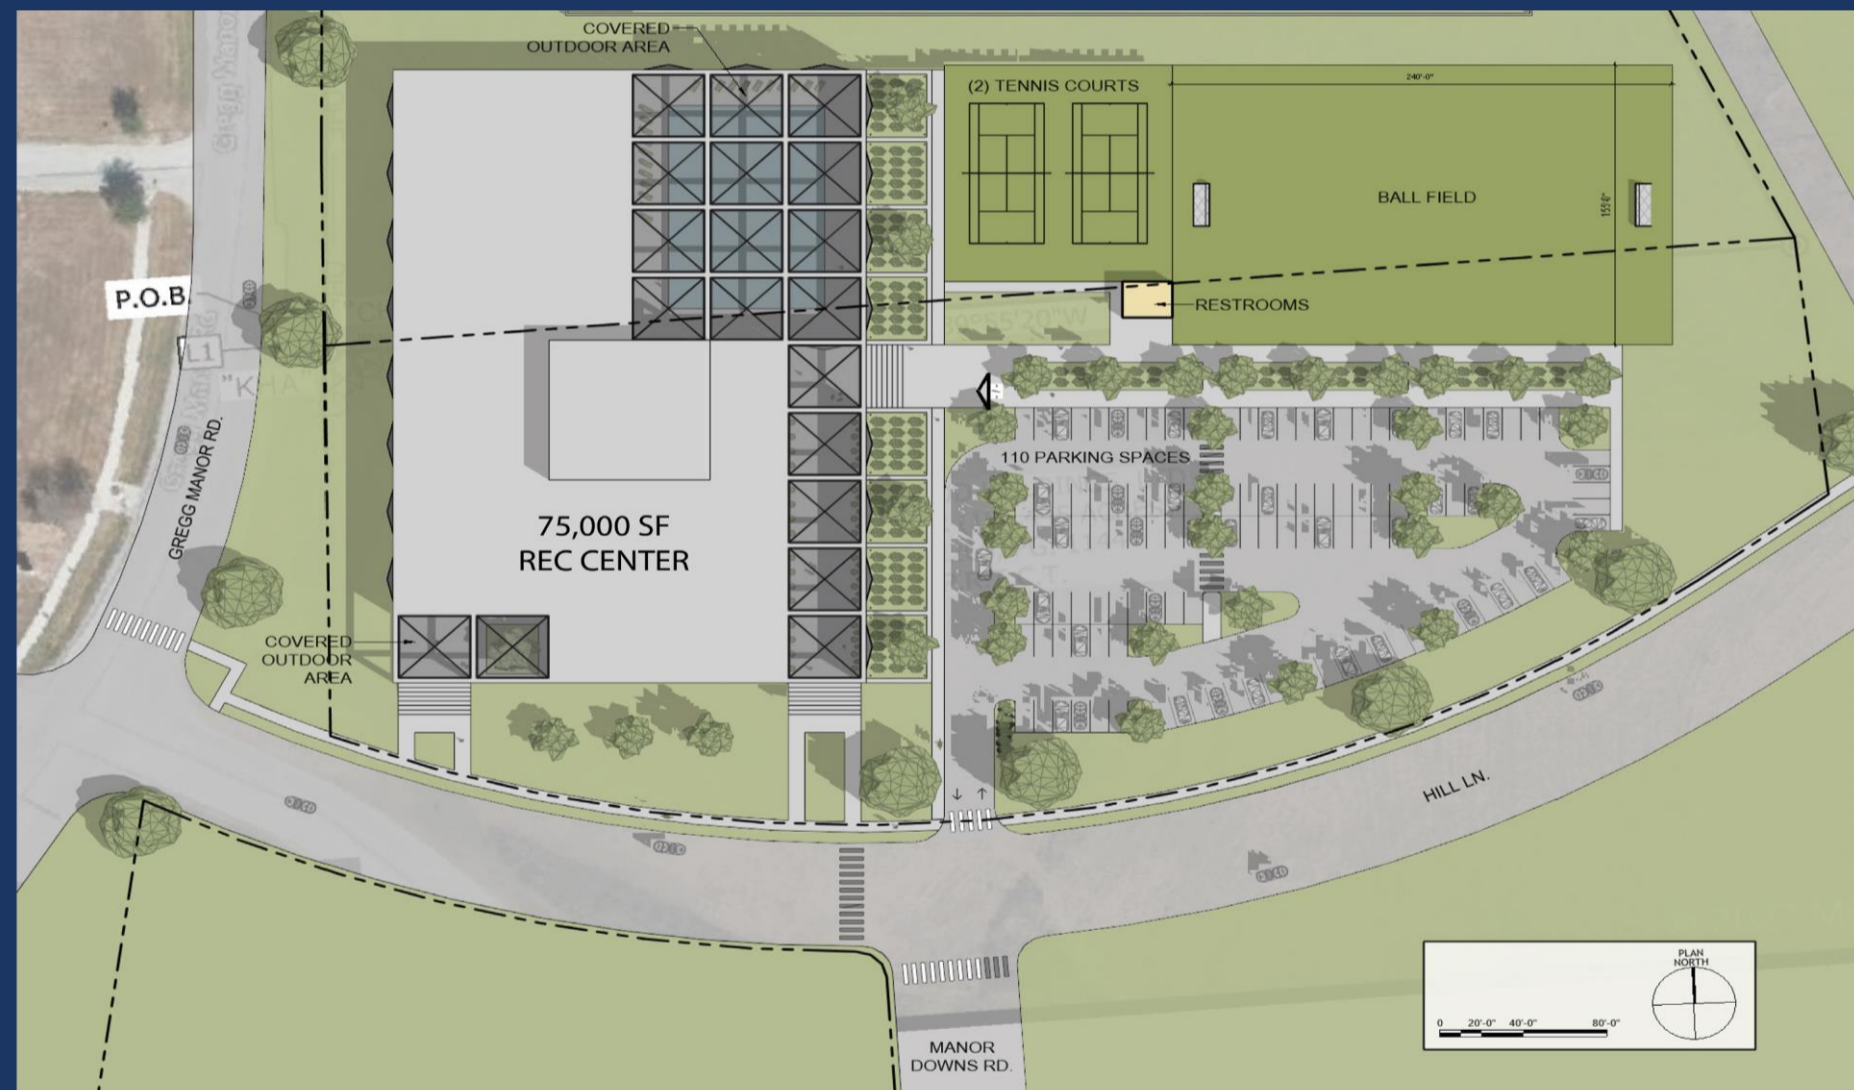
COVERED OUTDOOR AREA

(2) TENNIS COURTS

240'-0"

BALL FIELD

155'-0"

RESTROOMS

P.O.B.

L1

GREGG MANOR RD.

Gregg Manor

75,000 SF REC CENTER

110 PARKING SPACES

COVERED OUTDOOR AREA

HILL LN.

MANOR DOWNS RD.

PLAN NORTH

0 20'-0" 40'-0" 80'-0"